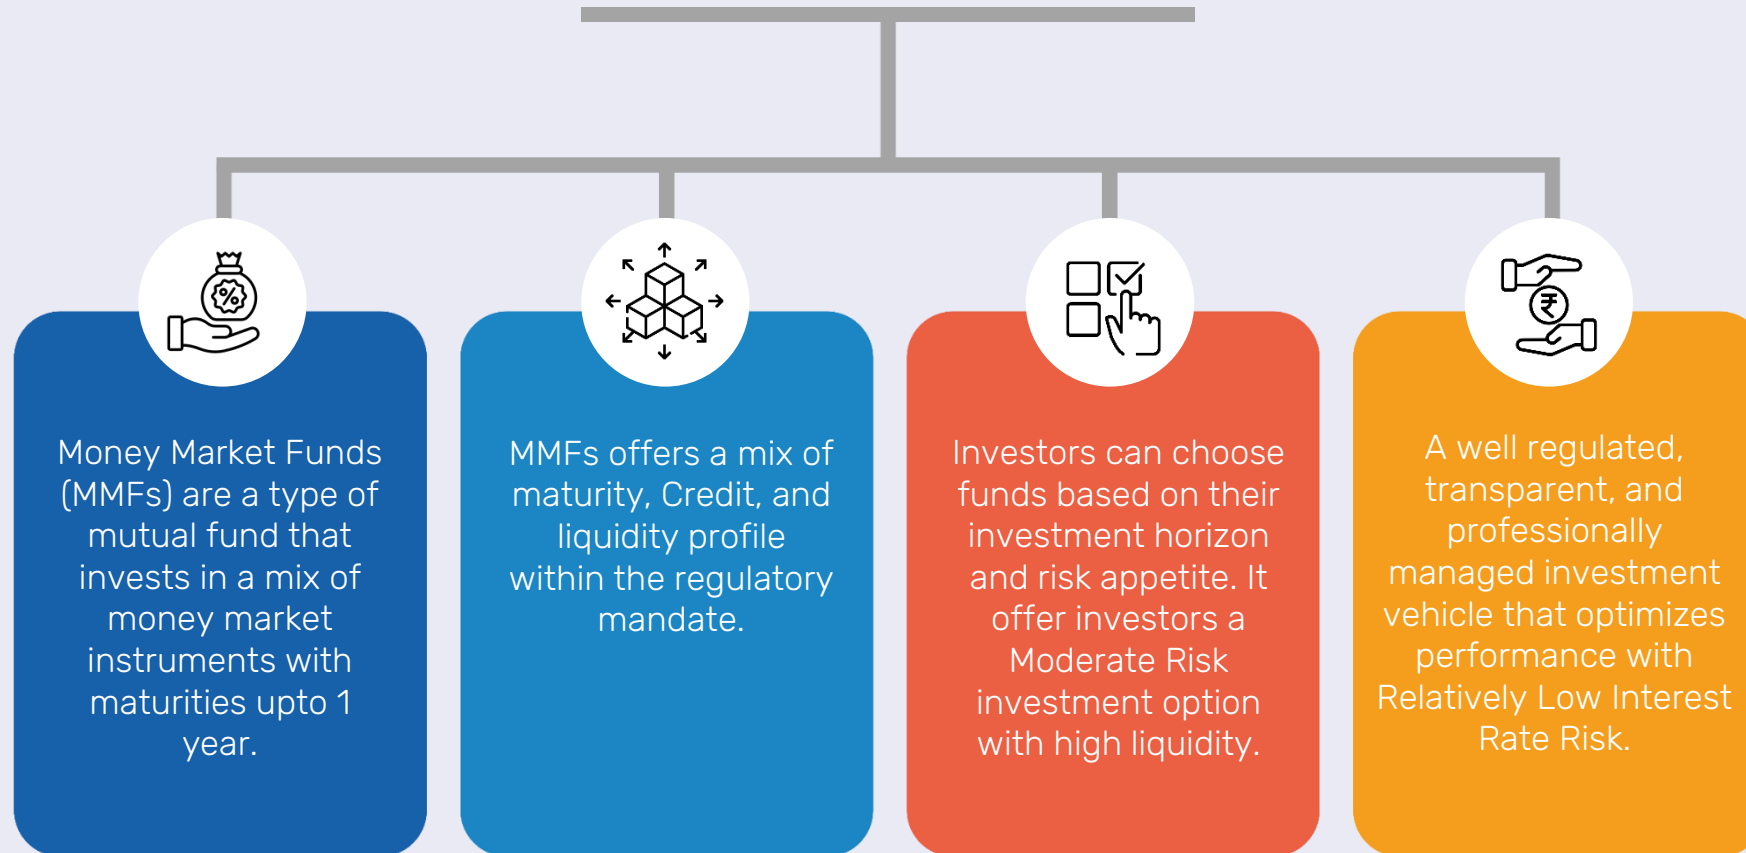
Money Market Funds (MMFs) are a type of mutual fund that invests in a mix of money market instruments with maturities upto 1 year.

MMFs offers a mix of maturity, Credit, and liquidity profile within the regulatory mandate.

Investors can choose funds based on their investment horizon and risk appetite. It offer investors a Moderate Risk investment option with high liquidity.

A well regulated, transparent, and professionally managed investment vehicle that optimizes performance with Relatively Low Interest Rate Risk.